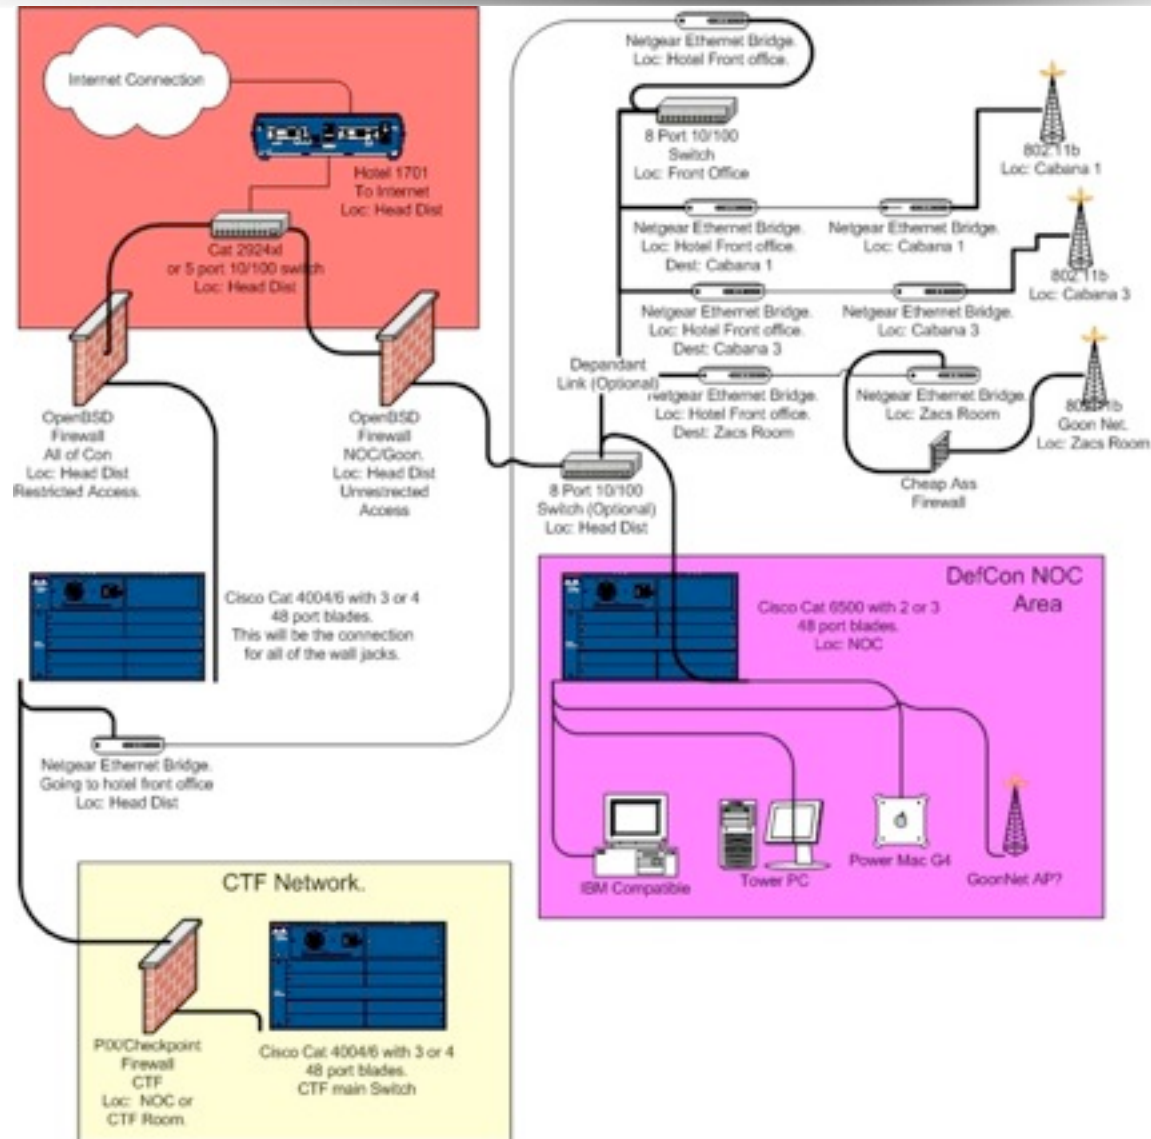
Internet Connection

Hotel 1701
To Internet
Loc: Head Dist

Cat 2924xl
or 5 port 10/100 switch
Loc: Head Dist

OpenBSD
Firewall
All of Con
Loc: Head Dist
Restricted Access.

OpenBSD
Firewall
NOC/Goon.
Loc: Head Dist
Unrestrected
Access

Netgear Ethernet Bridge.
Loc: Hotel Front office.

8 Port 10/100
Switch
Loc: Front Office

802.11b
Loc: Cabana 1

Netgear Ethernet Bridge.
Loc: Hotel Front office.
Dest: Cabana 1

Netgear Ethernet Bridge.
Loc: Cabana 1

802.11b
Loc: Cabana 3

Netgear Ethernet Bridge.
Loc: Hotel Front office.
Dest: Cabana 3

Netgear Ethernet Bridge.
Loc: Cabana 3

Dependant
Link (Optional)

Netgear Ethernet Bridge.
Loc: Hotel Front office.
Dest: Zacs Room

Netgear Ethernet Bridge.
Loc: Zacs Room

802.11b
Goon Net.
Loc: Zacs Room

Cheap Ass
Firewall

8 Port 10/100
Switch (Optional)
Loc: Head Dist

Cisco Cat 4004/6 with 3 or 4
48 port blades.
This will be the connection
for all of the wall jacks.

DefCon NOC
Area

Cisco Cat 6500 with 2 or 3
48 port blades.
Loc: NOC

Netgear Ethernet Bridge.
Going to hotel front office
Loc: Head Dist

IBM Compatible

Tower PC

Power Mac G4

GoonNet AP?

CTF Network.

PIX/Checkpoint
Firewall
CTF
Loc: NOC or
CTF Room.

Cisco Cat 4004/6 with 3 or 4
48 port blades.
CTF main Switch